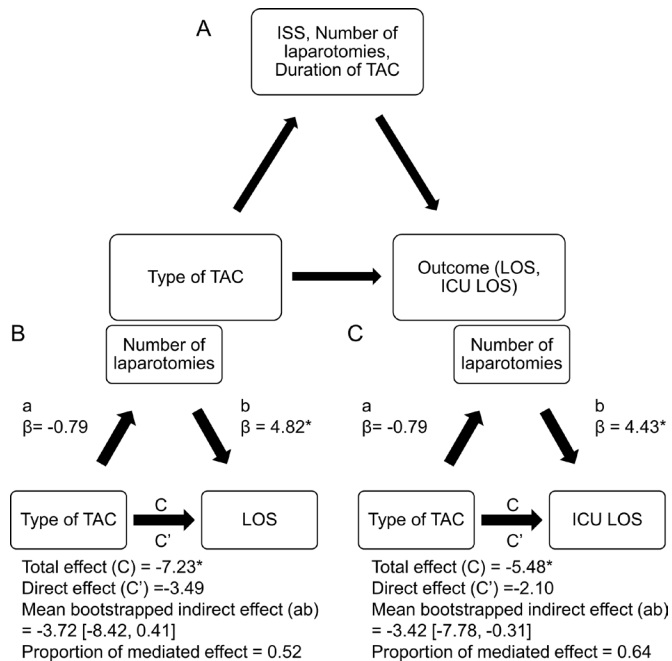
A

ISS, Number of laparotomies, Duration of TAC

Type of TAC

Outcome (LOS, ICU LOS)

B

Number of laparotomies

a
β= -0.79

b
β = 4.82*

Type of TAC

C

C'

LOS

Total effect (C) = -7.23*
Direct effect (C') =-3.49
Mean bootstrapped indirect effect (ab) = -3.72 [-8.42, 0.41]
Proportion of mediated effect = 0.52

C

Number of laparotomies

a
β= -0.79

b
β = 4.43*

Type of TAC

C

C'

ICU LOS

Total effect (C) = -5.48*
Direct effect (C') =-2.10
Mean bootstrapped indirect effect (ab) = -3.42 [-7.78, -0.31]
Proportion of mediated effect = 0.64